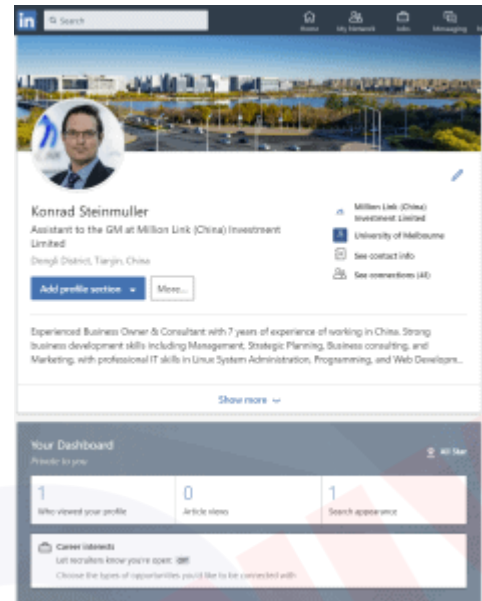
in Search

Home My Network Jobs Messaging

Konrad Steinmuller

Assistant to the GM at Million Link (China) Investment Limited

Dongli District, Tianjin, China

Add profile section

More...

Million Link (China) Investment Limited

University of Melbourne

See contact info

See connections (41)

Experienced Business Owner & Consultant with 7 years of experience of working in China. Strong business development skills including Management, Strategic Planning, Business consulting, and Marketing, with professional IT skills in Linux System Administration, Programming, and Web Developer...

Show more

Your Dashboard

Private to you

All Star

| 1 | 0 | 1 |
|---|---|---|
| Who viewed your profile | Article views | Search appearance |

Career interests

Let recruiters know you're open: Off

Choose the types of opportunities you'd like to be connected with